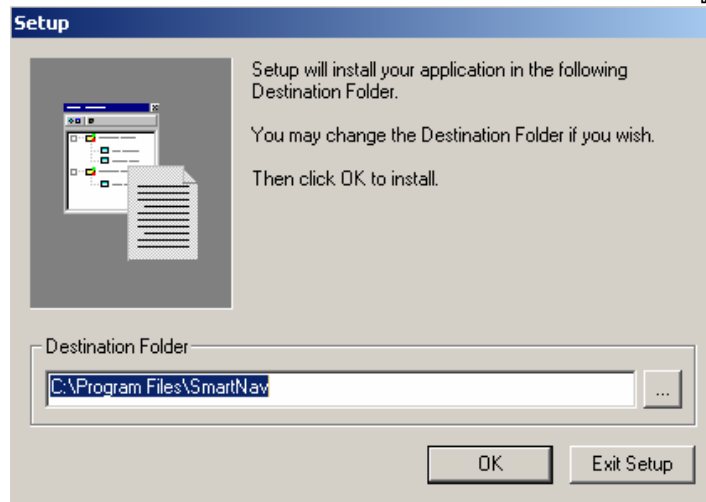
Setup

Setup will install your application in the following Destination Folder.

You may change the Destination Folder if you wish.

Then click OK to install.

Destination Folder

C:\Program Files\SmartNav

...

OK

Exit Setup